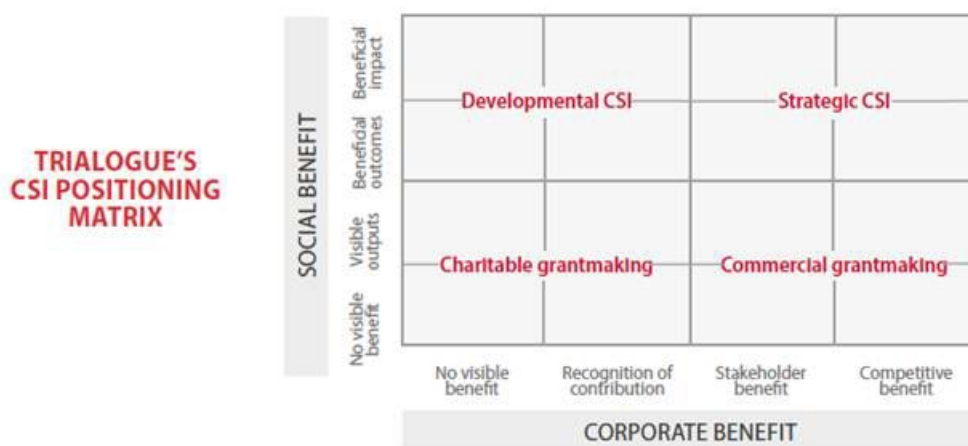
TRIALOGUE'S CSI POSITIONING MATRIX

SOCIAL BENEFIT

Beneficial impact

Beneficial outcomes

Visible outputs

No visible benefit

Developmental CSI

Strategic CSI

Charitable grantmaking

Commercial grantmaking

No visible benefit

Recognition of contribution

Stakeholder benefit

Competitive benefit

CORPORATE BENEFIT